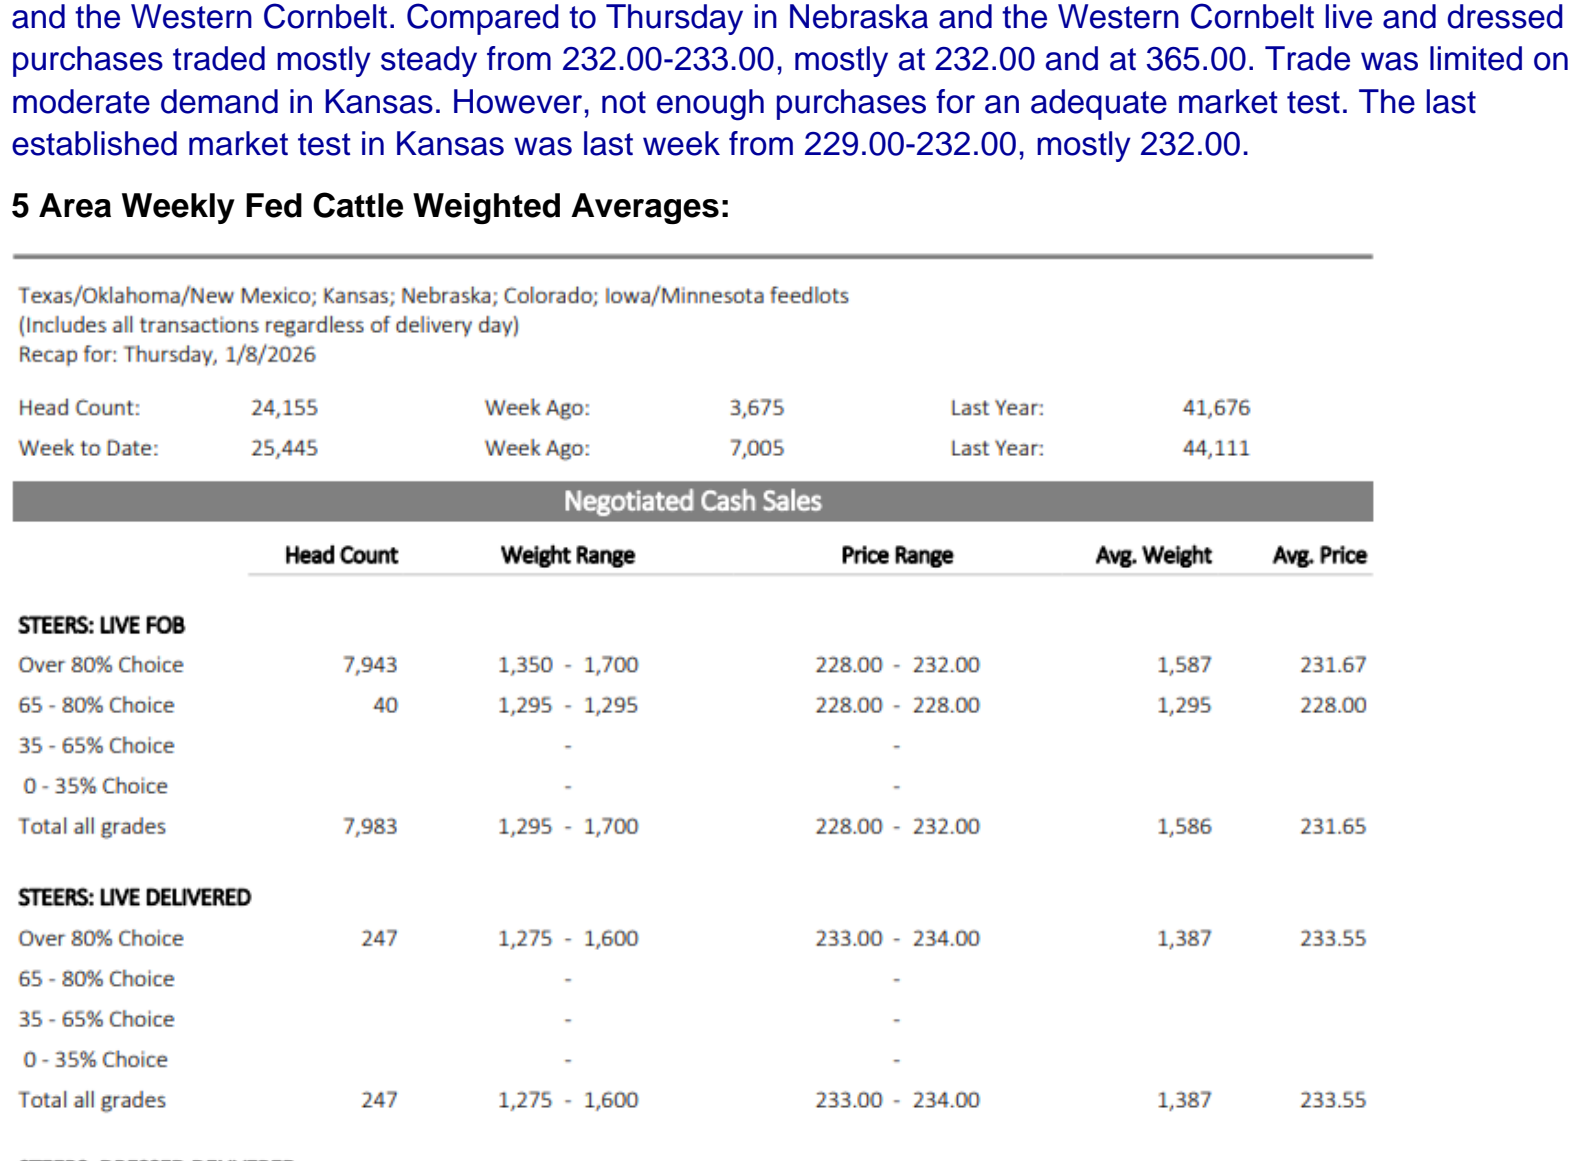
and the Western Cornbelt. Compared to Thursday in Nebraska and the Western Cornbelt live and dressed purchases traded mostly steady from 232.00-233.00, mostly at 232.00 and at 365.00. Trade was limited on moderate demand in Kansas. However, not enough purchases for an adequate market test. The last established market test in Kansas was last week from 229.00-232.00, mostly 232.00.

**5 Area Weekly Fed Cattle Weighted Averages:**

Texas/Oklahoma/New Mexico; Kansas; Nebraska; Colorado; Iowa/Minnesota feedlots
(Includes all transactions regardless of delivery day)
Recap for: Thursday, 1/8/2026

| Head Count: | 24,155 | Week Ago: | 3,675 | Last Year: | 41,676 |
|---|---|---|---|---|---|
| Week to Date: | 25,445 | Week Ago: | 7,005 | Last Year: | 44,111 |

Negotiated Cash Sales

| | Head Count | Weight Range | Price Range | Avg. Weight | Avg. Price |
|---|---|---|---|---|---|
| STEERS: LIVE FOB | | | | | |
| Over 80% Choice | 7,943 | 1,350 - 1,700 | 228.00 - 232.00 | 1,587 | 231.67 |
| 65 - 80% Choice | 40 | 1,295 - 1,295 | 228.00 - 228.00 | 1,295 | 228.00 |
| 35 - 65% Choice | | - | - | | |
| 0 - 35% Choice | | - | - | | |
| Total all grades | 7,983 | 1,295 - 1,700 | 228.00 - 232.00 | 1,586 | 231.65 |
| STEERS: LIVE DELIVERED | | | | | |
| Over 80% Choice | 247 | 1,275 - 1,600 | 233.00 - 234.00 | 1,387 | 233.55 |
| 65 - 80% Choice | | - | - | | |
| 35 - 65% Choice | | - | - | | |
| 0 - 35% Choice | | - | - | | |
| Total all grades | 247 | 1,275 - 1,600 | 233.00 - 234.00 | 1,387 | 233.55 |

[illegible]